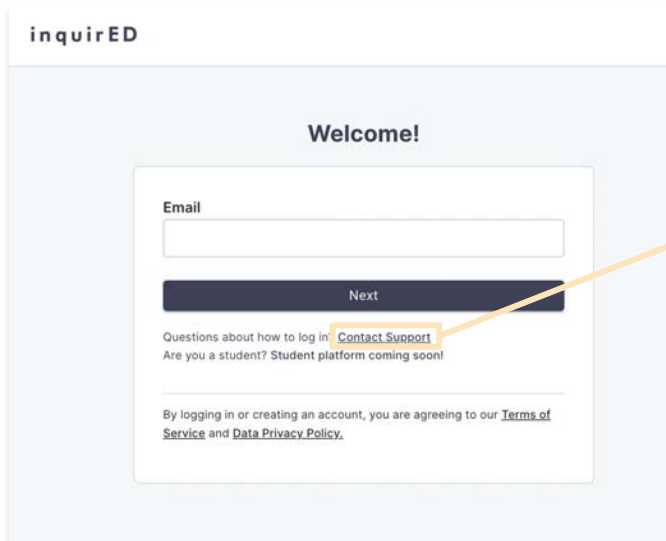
inquirED

Welcome!

Email

Next

Questions about how to log in? Contact Support
Are you a student? Student platform coming soon!

By logging in or creating an account, you are agreeing to our Terms of Service and Data Privacy Policy.